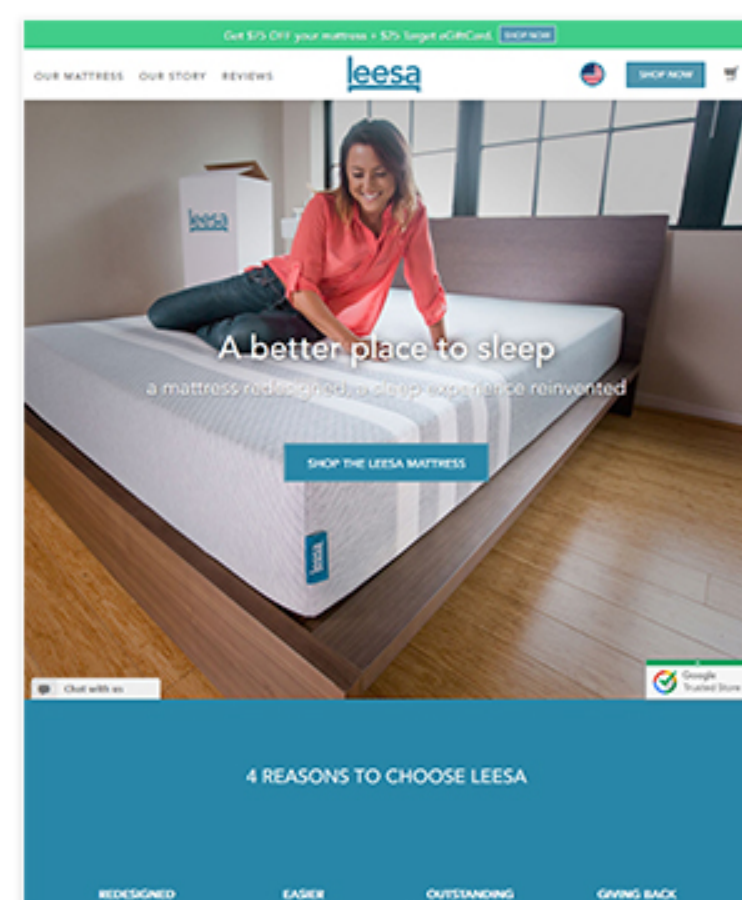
Get $75 OFF your mattress + $25 Target eGiftCard SHOP NOW

OUR MATTRESS OUR STORY REVIEWS

leesa

SHOP NOW

leesa

A better place to sleep

a mattress redesigned, a sleep experience reinvented

SHOP THE LEESA MATTRESS

leesa

Chat with us

Google Trusted Store

4 REASONS TO CHOOSE LEESA

REDESIGNED EASIER OUTSTANDING GIVING BACK